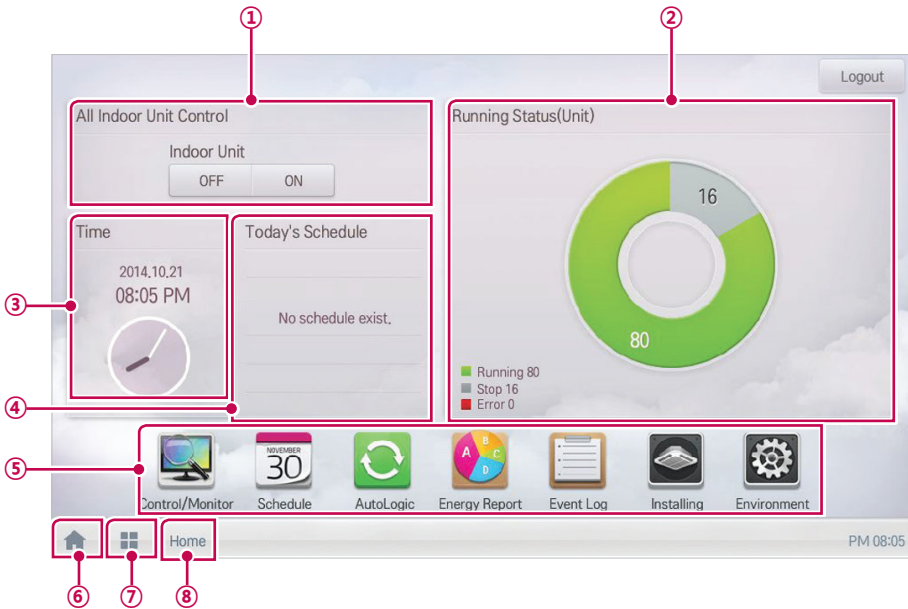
①

②

Logout

All Indoor Unit Control

Indoor Unit

OFF ON

Running Status(Unit)

16

80

Running 80
Stop 16
Error 0

Time

2014.10.21
08:05 PM

③

Today's Schedule

No schedule exist.

④

⑤

NOVEMBER
30

A B C D

Control/Monitor Schedule AutoLogic Energy Report Event Log Installing Environment

Home

PM 08:05

⑥ ⑦ ⑧